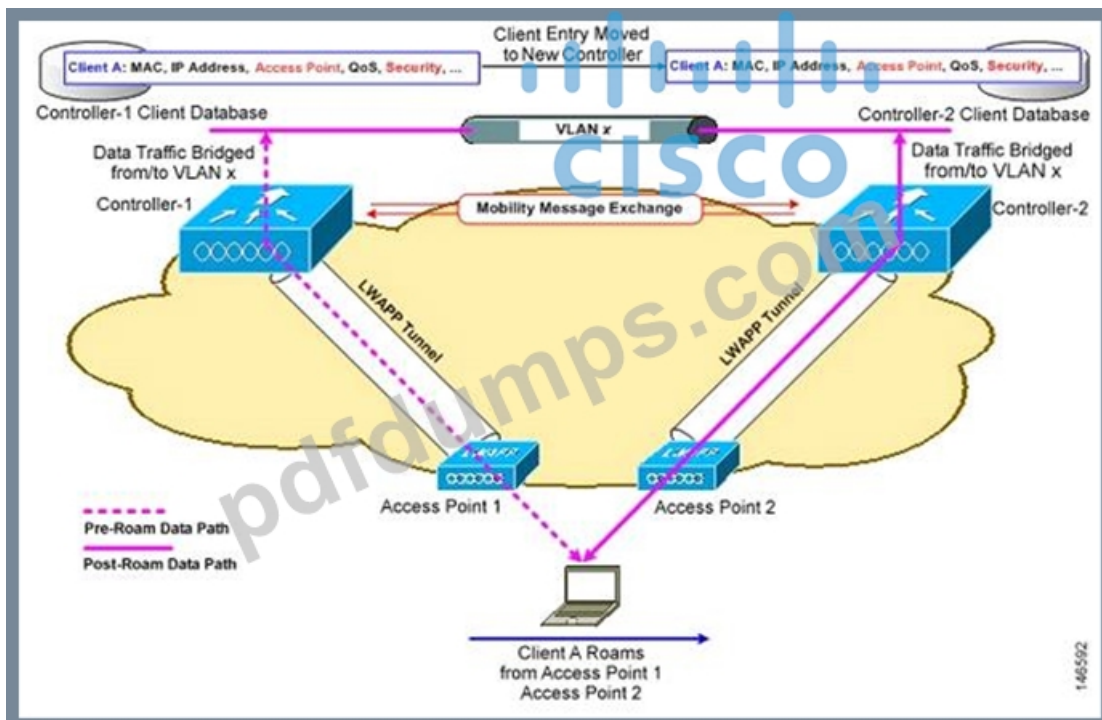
Client Entry Moved to New Controller

Client A: MAC, IP Address, Access Point, QoS, Security, ...

Client A: MAC, IP Address, Access Point, QoS, Security, ...

Controller-1 Client Database

VLAN x

Controller-2 Client Database

Data Traffic Bridged from/to VLAN x

Data Traffic Bridged from/to VLAN x

Controller-1

Mobility Message Exchange

Controller-2

LWAPP Tunnel

LWAPP Tunnel

Access Point 1

Access Point 2

Pre-Roam Data Path

Post-Roam Data Path

Client A Roams from Access Point 1 Access Point 2

146592

cisco

pdfdumps.com